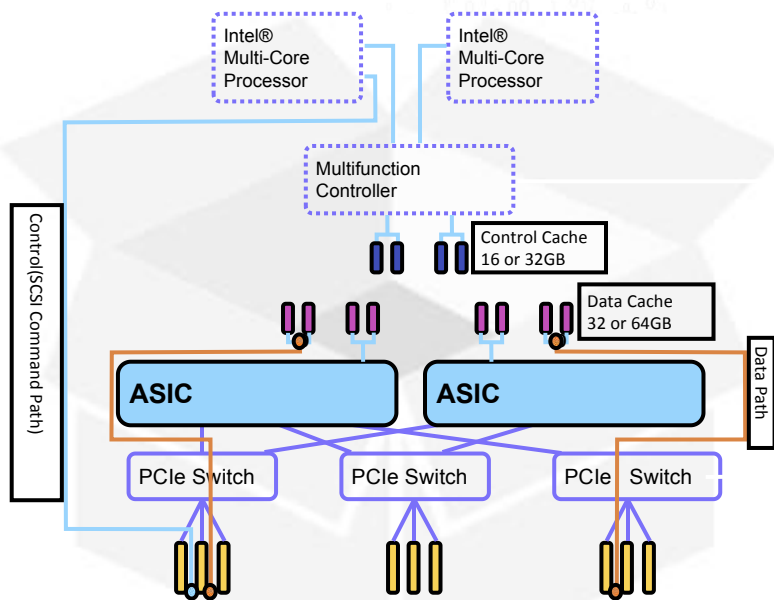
Intel®
Multi-Core
Processor

Intel®
Multi-Core
Processor

Multifunction
Controller

Control Cache
16 or 32GB

Data Cache
32 or 64GB

Control(SCSI Command Path)

Data Path

ASIC

ASIC

PCIe Switch

PCIe Switch

PCIe Switch